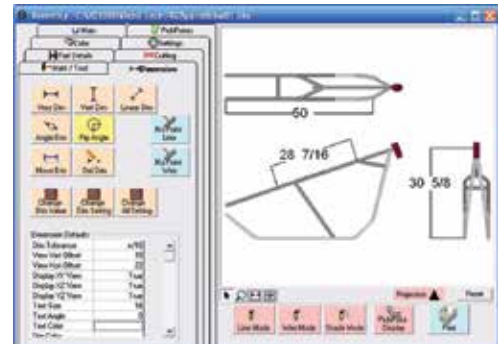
Main
PushPoints
Color
Settings
Part Details
Cutting
Match / Tool
Dimension
Horz Dim
Vert Dim
Linear Dim
Angle Dim
Pip Angle
Move Dim
Del Dim
Change Dim Value
Change Dim Setting
Change All Setting
Dimension Defaults
Dim Tolerance
View Vert Offset
View Horz Offset
Display XY View
Display XZ View
Display YZ View
Text Size
Text Angle
Text Color
50
28 7/16
30 5/8
Reset
Line Mode
Wire Mode
Shade Mode
PushPins Display
Plot